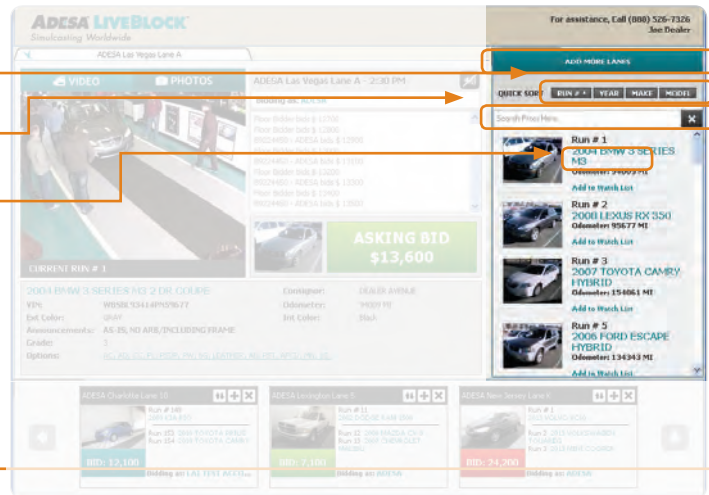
ADESA LIVEBLOCK
Simulcasting Worldwide

For assistance, Call (888) 526-7326
Joe Dealer

ADESA Las Vegas Lane A

VIDEO
PHOTOS

ADESA Las Vegas Lane A - 2:30 PM

Bidding as: ADESA

Floor Bidder bids $ 12000
Floor Bidder bids $ 12000
BID24460 - ADESA bids $ 12000
Floor Bidder bids $ 12000
BID24460 - ADESA bids $ 12000
Floor Bidder bids $ 12000
BID24460 - ADESA bids $ 12000
Floor Bidder bids $ 12000
BID24460 - ADESA bids $ 12000

CURRENT RUN # 1

ASKING BID
$13,600

2004 BMW 3 SERIES M3 2 DR COUPE

VIN: WBSBL93414PN57677
Ext Color: GRAY
Announcements: AS-IS, NO ARB/INCL: EDING FRAME
Grade: 3
Options: AC, AM, CC, PS/ROM, PW, NG, LEATHER, ABS, PDL, APEO, PBL, SE

Consignor: DEALER AVENUE
Odometer: 59000 MI
Int Color: Black

ADD MORE LANES

QUICK SORT
RUN #
YEAR
MAKE
MODEL

Search Prior Here...

Run # 1
2004 BMW 3 SERIES M3
Odometer: 59000 MI
Add to Watch List

Run # 2
2008 LEXUS RX 350
Odometer: 95677 MI
Add to Watch List

Run # 3
2007 TOYOTA CAMRY HYBRID
Odometer: 154061 MI
Add to Watch List

Run # 5
2006 FORD ESCAPE HYBRID
Odometer: 134343 MI
Add to Watch List

ADESA Charlotte Lane 10
Run # 148
Run 153
Run 154
BID: 12,100

ADESA Lexington Lane 5
Run # 11
Run 12
Run 13
BID: 7,100
Bidding as: ADESA

ADESA New Jersey Lane K
Run # 1
Run 2
Run 3
BID: 24,200
Bidding as: ADESA